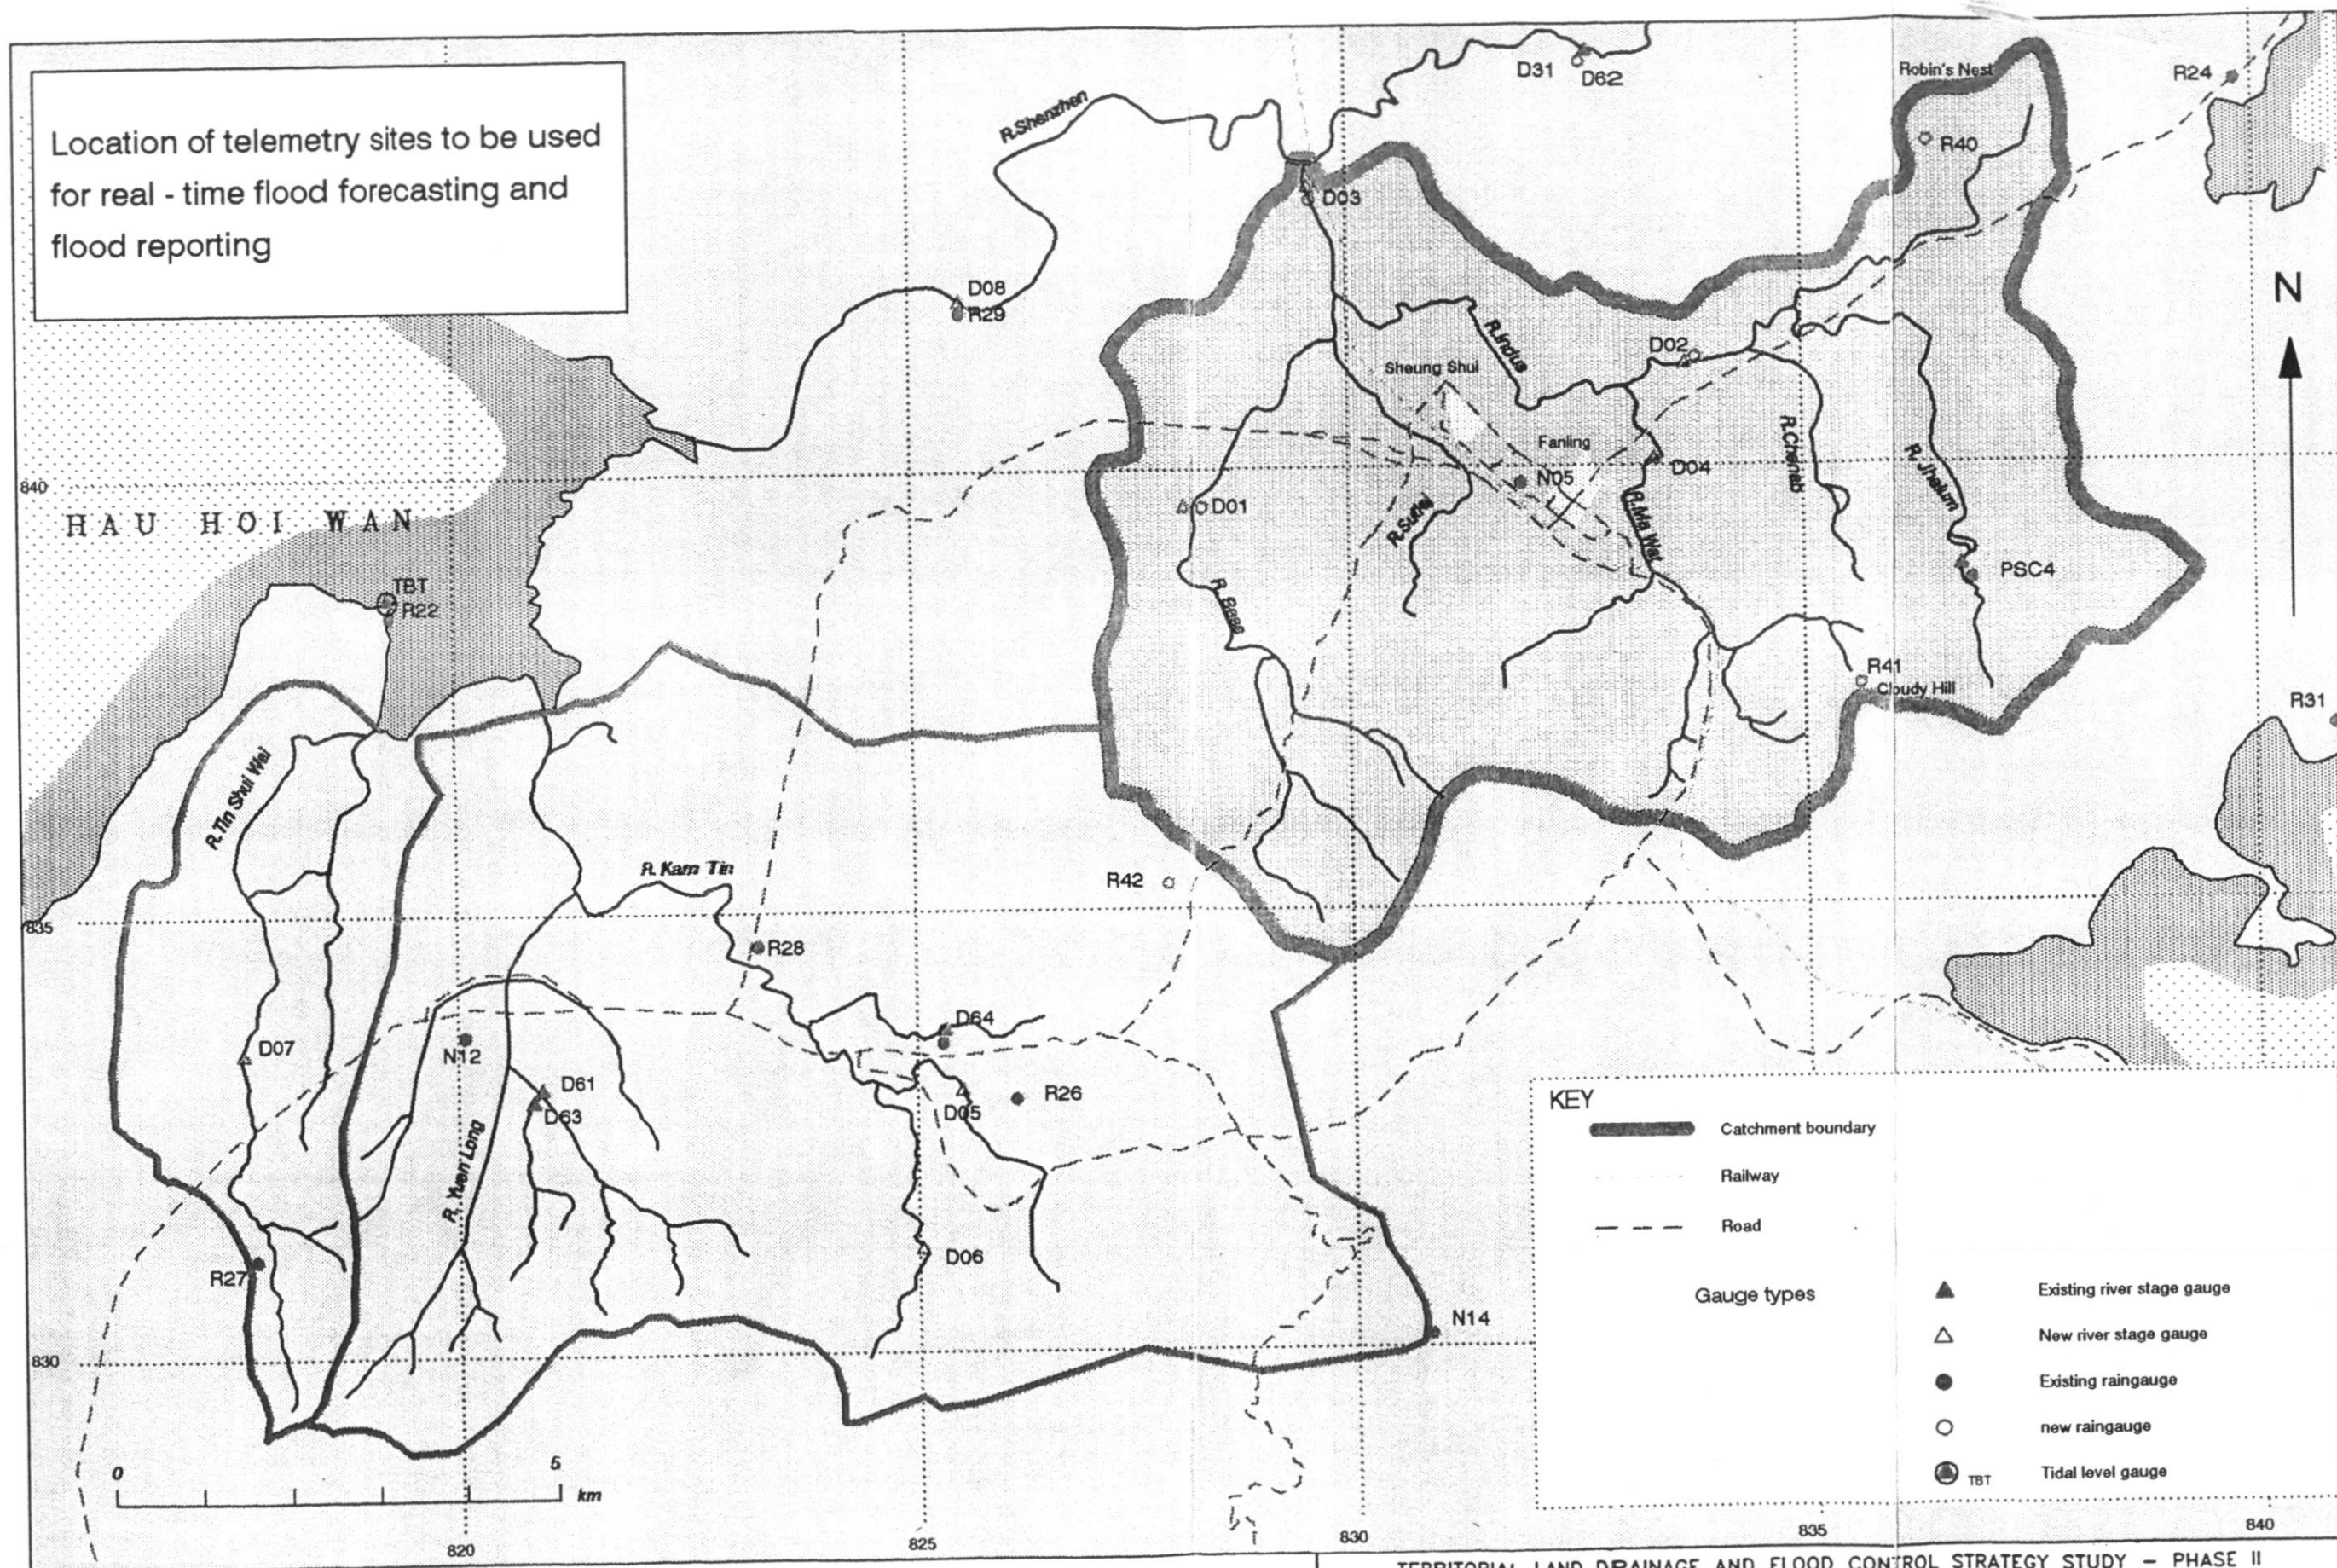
Location of telemetry sites to be used for real - time flood forecasting and flood reporting

D31 D62
Robin's Nest
R24
R.Shenzhen
R40
D03
N
D08
R29
R.Indus
D02
Sheung Shui
Fanling
R.Chainab
R.Jhelum
840
D04
N05
D01
R.Sutlej
R.Ma Wat
HAU HOI WAN
PSC4
TBT
R22
R.Beas
R41
Cloudy Hill
R31
R.Tin Shui Wai
R.Kam Tin
R42
835
R28
D64
D07
N12
D61
R26
D63
D05
R.Yuen Long
KEY
Catchment boundary
Railway
Road
D06
R27
Gauge types
Existing river stage gauge
N14
New river stage gauge
830
Existing raingauge
new raingauge
0
5
TBT
Tidal level gauge
km
840
820
825
830
835
TERRITORIAL LAND DRAINAGE AND FLOOD CONTROL STRATEGY STUDY - PHASE II